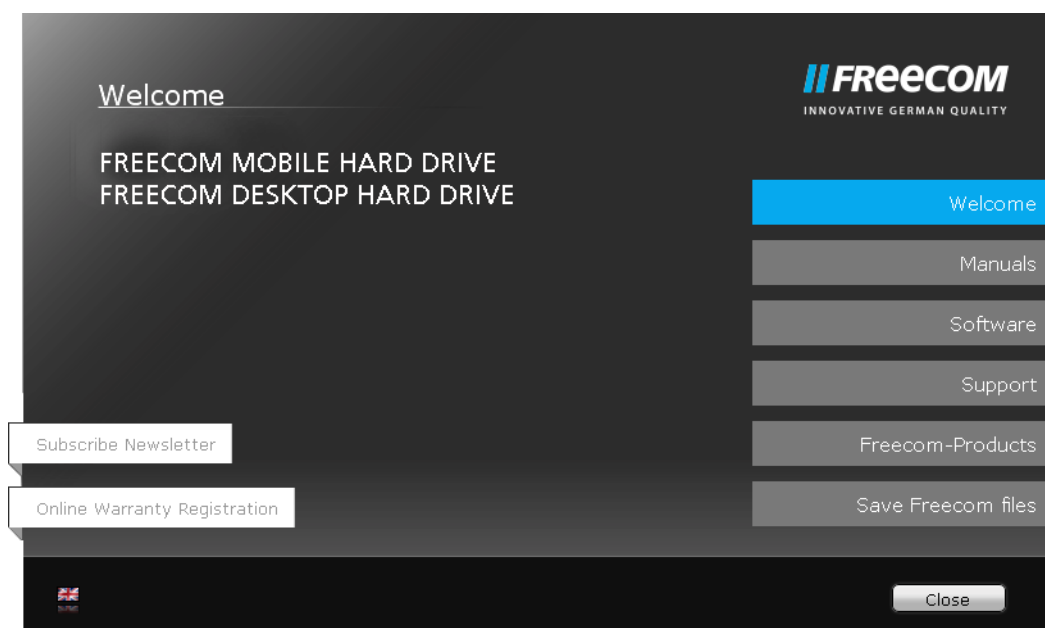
Welcome

FREECOM MOBILE HARD DRIVE
FREECOM DESKTOP HARD DRIVE

// FREECOM
INNOVATIVE GERMAN QUALITY

Welcome

Manuals

Software

Support

Freecom-Products

Save Freecom files

Subscribe Newsletter

Online Warranty Registration

Close